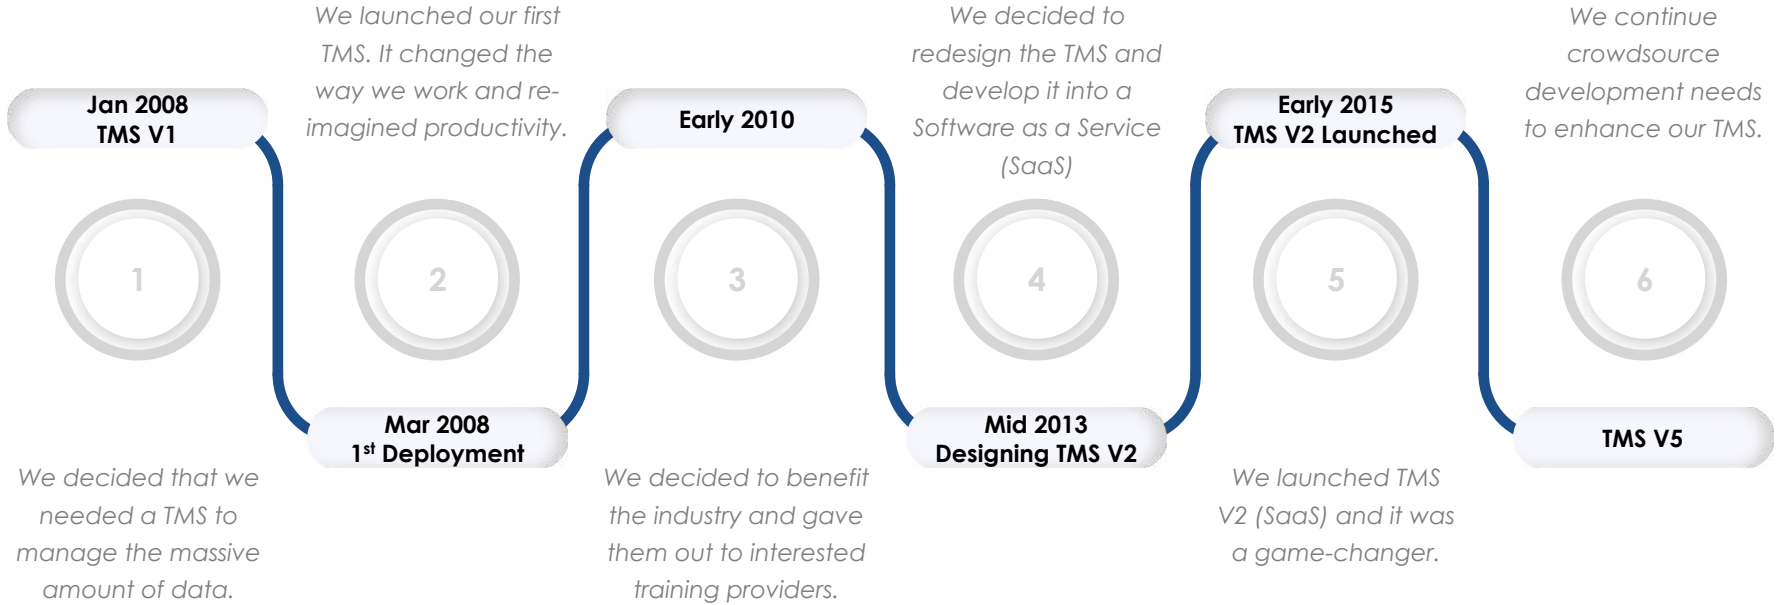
Jan 2008
TMS V1

1

We decided that we needed a TMS to manage the massive amount of data.

We launched our first TMS. It changed the way we work and re-imagined productivity.

2

Mar 2008
1$^{st}$ Deployment

Early 2010

3

We decided to benefit the industry and gave them out to interested training providers.

We decided to redesign the TMS and develop it into a Software as a Service (SaaS)

4

Mid 2013
Designing TMS V2

Early 2015
TMS V2 Launched

5

We launched TMS V2 (SaaS) and it was a game-changer.

We continue crowdsource development needs to enhance our TMS.

6

TMS V5